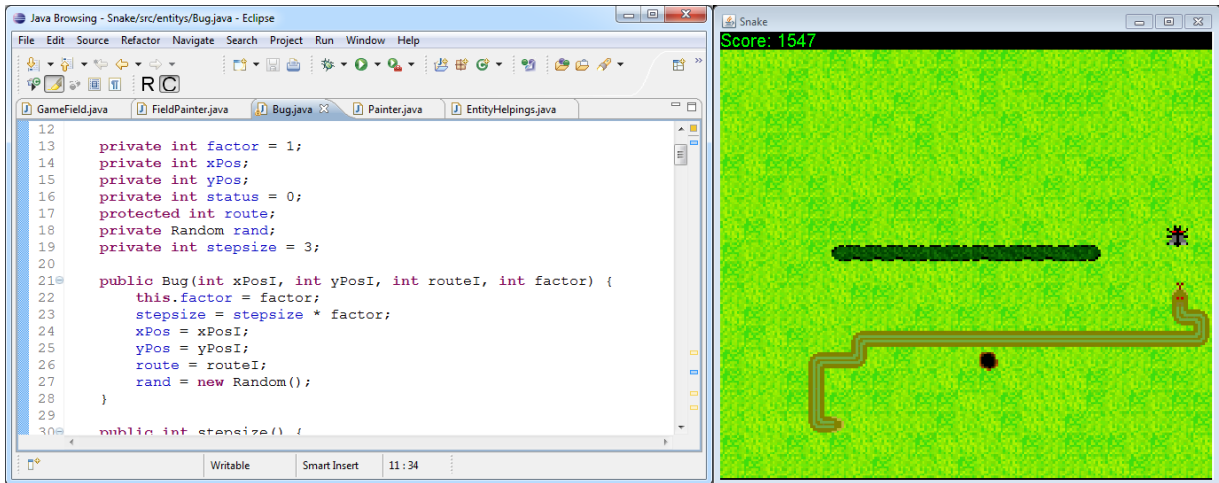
Java Browsing - Snake/src/entitys/Bug.java - Eclipse

File Edit Source Refactor Navigate Search Project Run Window Help

R C

GameField.java FieldPainter.java Bug.java Painter.java EntityHelpings.java

12
13 private int factor = 1;
14 private int xPos;
15 private int yPos;
16 private int status = 0;
17 protected int route;
18 private Random rand;
19 private int stepsize = 3;
20
21 public Bug(int xPosI, int yPosI, int routeI, int factor) {
22 this.factor = factor;
23 stepsize = stepsize * factor;
24 xPos = xPosI;
25 yPos = yPosI;
26 route = routeI;
27 rand = new Random();
28 }
29
30 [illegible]

Writable Smart Insert 11 : 34

Snake

Score: 1547